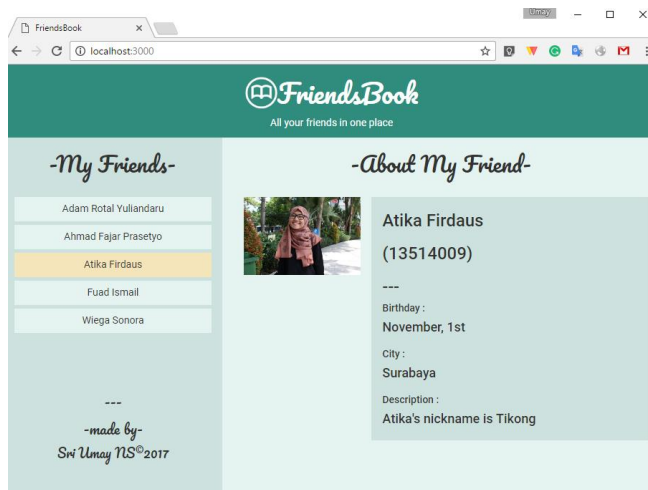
FriendsBook ×

Umay

localhost:3000

FriendsBook
All your friends in one place

-My Friends-

Adam Rotal Yuliandaru
Ahmad Fajar Prasetyo
Atika Firdaus
Fuad Ismail
Wiega Sonora

---
-made by-
Sri Umay NS©2017

-About My Friend-

Atika Firdaus
(13514009)
---
Birthday :
November, 1st
City :
Surabaya
Description :
Atika's nickname is Tikong